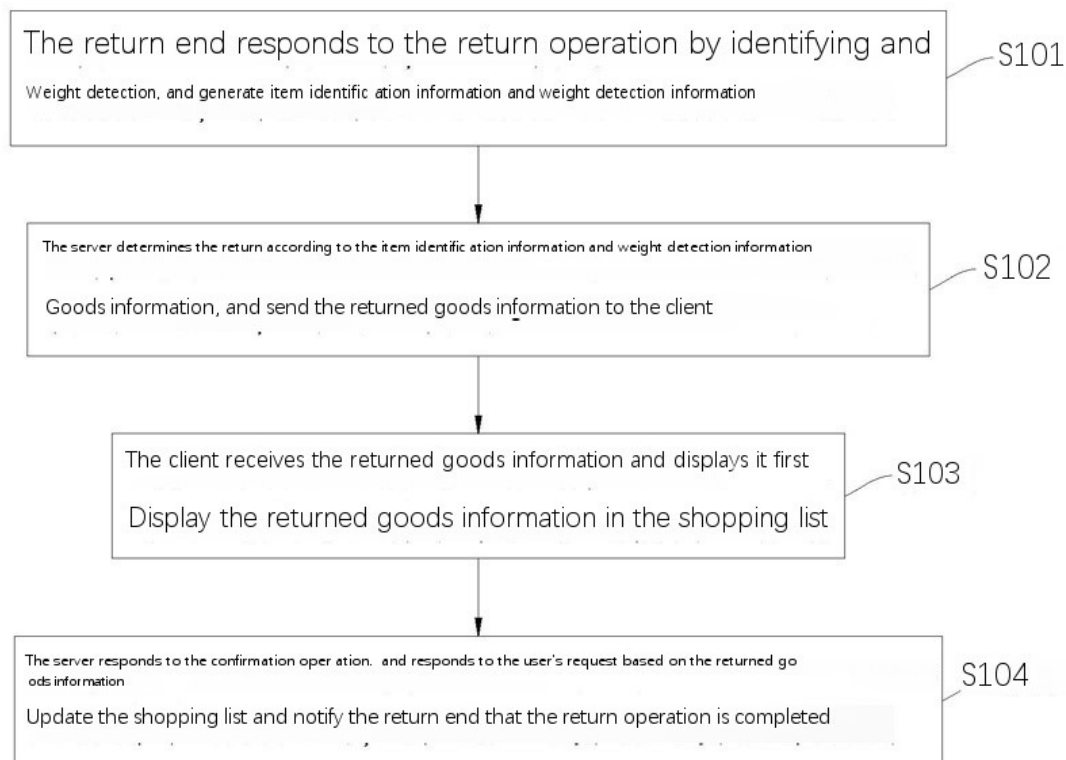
The return end responds to the return operation by identifying and

Weight detection, and generate item identific ation information and weight detection information

S101

The server determines the return according to the item identific ation information and weight detection information

Goods information, and send the returned goods information to the client

S102

The client receives the returned goods information and displays it first

Display the returned goods information in the shopping list

S103

The server responds to the confirmation oper ation. and responds to the user's request based on the returned go ods information

Update the shopping list and notify the return end that the return operation is completed

S104